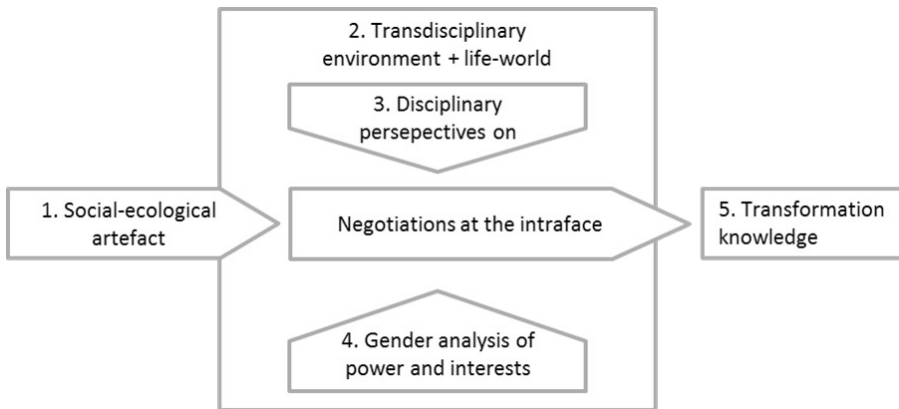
2. Transdisciplinary environment + life-world

3. Disciplinary persepectives on

1. Social-ecological artefact

Negotiations at the intraface

5. Transformation knowledge

4. Gender analysis of power and interests